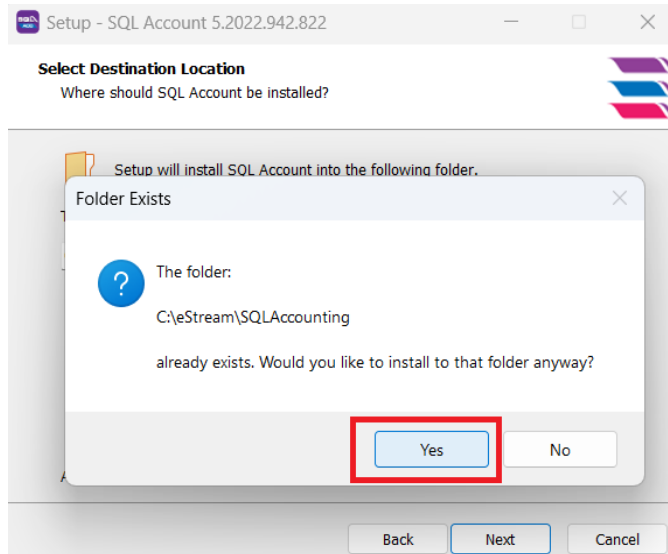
Setup - SQL Account 5.2022.942.822

Select Destination Location
Where should SQL Account be installed?

Setup will install SQL Account into the following folder.

Folder Exists

The folder:

C:\eStream\SQLAccounting

already exists. Would you like to install to that folder anyway?

Yes
No

Back
Next
Cancel